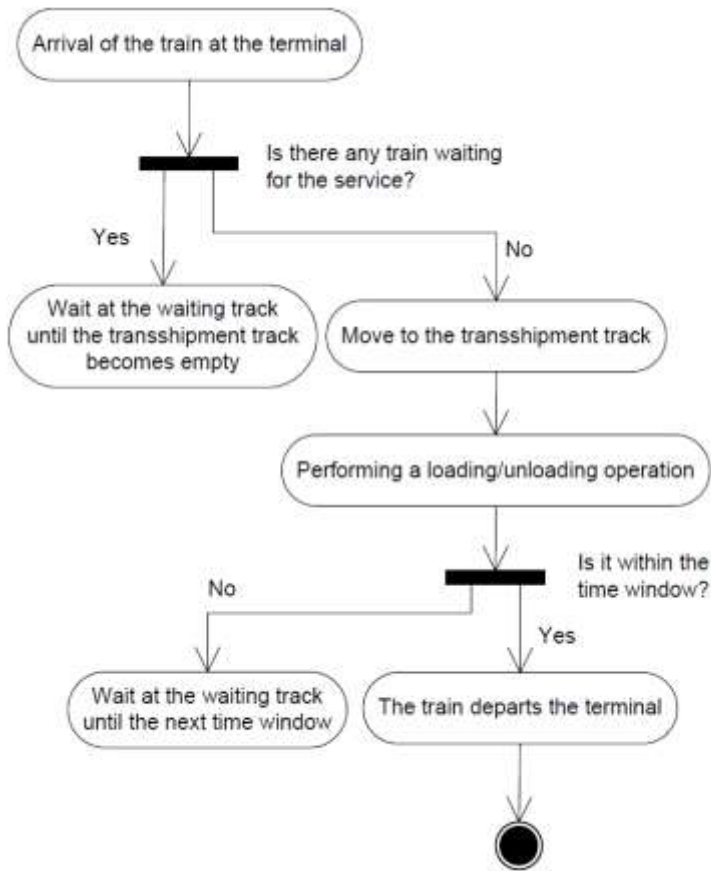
Arrival of the train at the terminal

Is there any train waiting for the service?

Yes

No

Wait at the waiting track until the transshipment track becomes empty

Move to the transshipment track

Performing a loading/unloading operation

Is it within the time window?

No

Yes

Wait at the waiting track until the next time window

The train departs the terminal